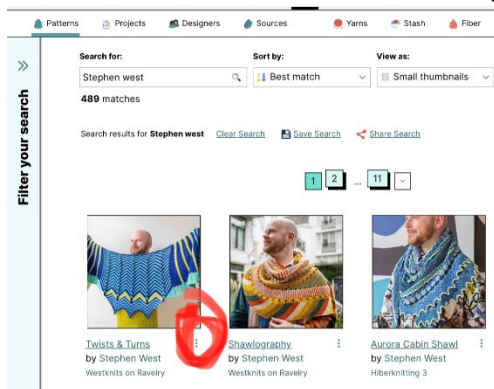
Patterns Projects Designers Sources Yarns Stash Fiber

»

Filter your search

Search for:
Stephen west
489 matches

Sort by:
Best match

View as:
Small thumbnails

Search results for Stephen west Clear Search Save Search Share Search

1 2 ... 11

Twists & Turns
by Stephen West
Westknits on Ravelry

Shawlography
by Stephen West
Westknits on Ravelry

Aurora Cabin Shawl
by Stephen West
Hiberknitting 3